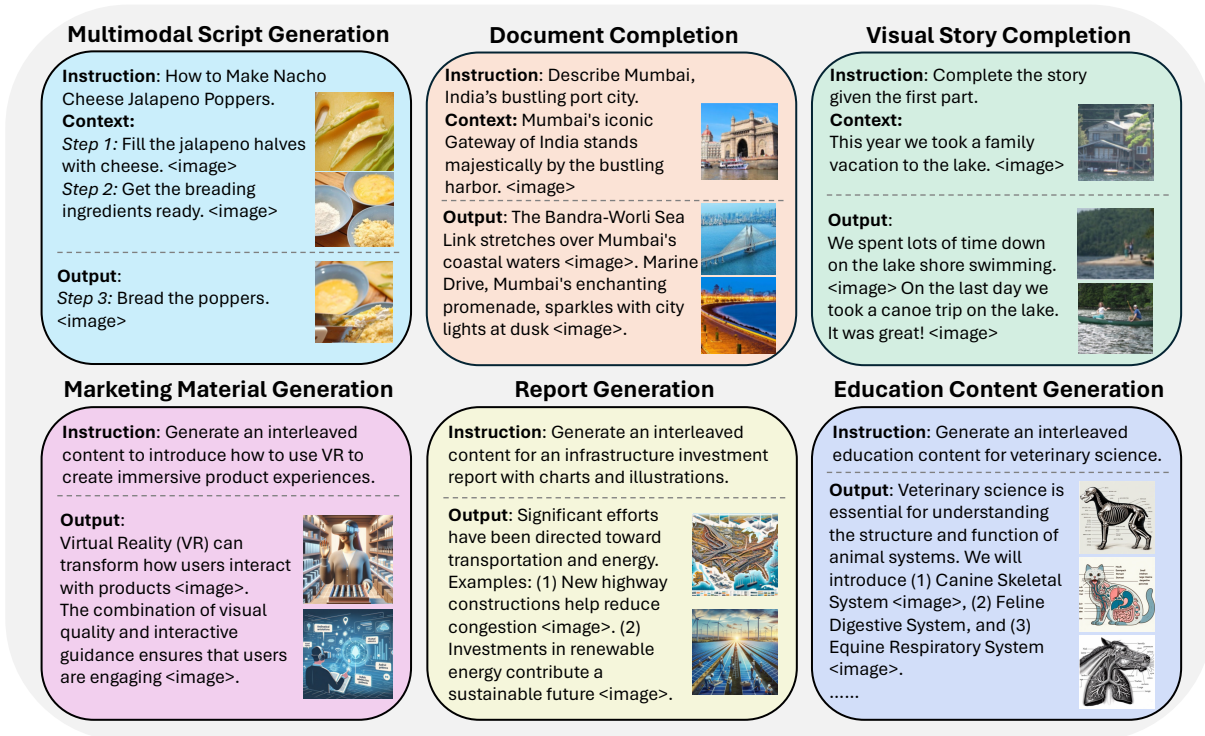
Multimodal Script Generation

Instruction: How to Make Nacho Cheese Jalapeno Poppers.
Context:
Step 1: Fill the jalapeno halves with cheese. <image>
Step 2: Get the breading ingredients ready. <image>

Output:
Step 3: Bread the poppers. <image>

Document Completion

Instruction: Describe Mumbai, India's bustling port city.
Context: Mumbai's iconic Gateway of India stands majestically by the bustling harbor. <image>

Output: The Bandra-Worli Sea Link stretches over Mumbai's coastal waters <image>. Marine Drive, Mumbai's enchanting promenade, sparkles with city lights at dusk <image>.

Visual Story Completion

Instruction: Complete the story given the first part.
Context:
This year we took a family vacation to the lake. <image>

Output:
We spent lots of time down on the lake shore swimming. <image> On the last day we took a canoe trip on the lake. It was great! <image>

Marketing Material Generation

Instruction: Generate an interleaved content to introduce how to use VR to create immersive product experiences.

Output:
Virtual Reality (VR) can transform how users interact with products <image>.
The combination of visual quality and interactive guidance ensures that users are engaging <image>.

Report Generation

Instruction: Generate an interleaved content for an infrastructure investment report with charts and illustrations.

Output: Significant efforts have been directed toward transportation and energy. Examples: (1) New highway constructions help reduce congestion <image>. (2) Investments in renewable energy contribute a sustainable future <image>.

Education Content Generation

Instruction: Generate an interleaved education content for veterinary science.

Output: Veterinary science is essential for understanding the structure and function of animal systems. We will introduce (1) Canine Skeletal System <image>, (2) Feline Digestive System, and (3) Equine Respiratory System <image>.
......